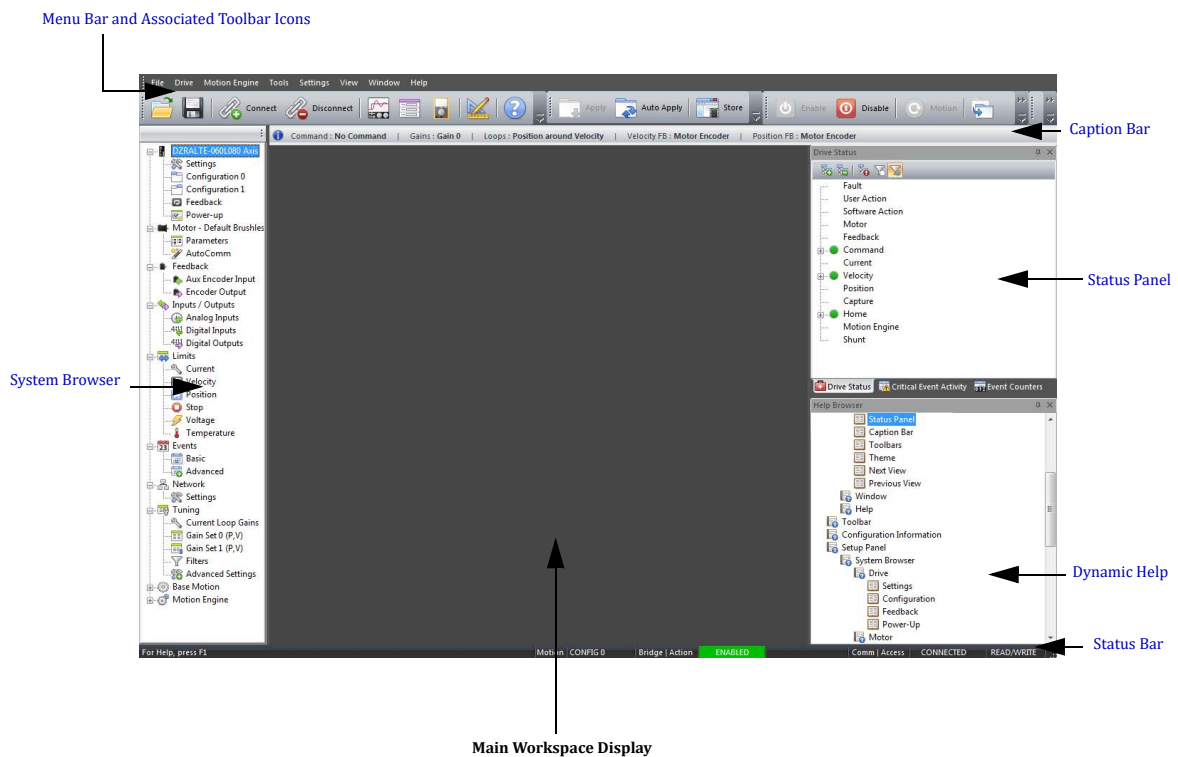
Menu Bar and Associated Toolbar Icons

File Drive Motion Engine Tools Settings View Window Help

Connect Disconnect Apply Auto Apply Store Enable Disable Motion

Caption Bar

Command : No Command | Gains : Gain 0 | Loops : Position around Velocity | Velocity FB : Motor Encoder | Position FB : Motor Encoder

DZRALTE-060L080 Axis
Settings
Configuration 0
Configuration 1
Feedback
Power-up
Motor - Default Brushles
Parameters
AutoComm
Feedback
Aux Encoder Input
Encoder Output
Inputs / Outputs
Analog Inputs
Digital Inputs
Digital Outputs
Limits
Current
Velocity
Position
Stop
Voltage
Temperature
Events
Basic
Advanced
Network
Settings
Tuning
Current Loop Gains
Gain Set 0 (P,V)
Gain Set 1 (P,V)
Filters
Advanced Settings
Base Motion
Motion Engine

System Browser

Drive Status
Fault
User Action
Software Action
Motor
Feedback
Command
Current
Velocity
Position
Capture
Home
Motion Engine
Shunt

Status Panel

Drive Status | Critical Event Activity | Event Counters

Help Browser
Status Panel
Caption Bar
Toolbars
Theme
Next View
Previous View
Window
Help
Toolbar
Configuration Information
Setup Panel
System Browser
Drive
Settings
Configuration
Feedback
Power-Up
Motor

Dynamic Help

For Help, press F1 | Motion | CONFIG 0 | Bridge | Action | ENABLED | Comm | Access | CONNECTED | READ/WRITE

Status Bar

Main Workspace Display